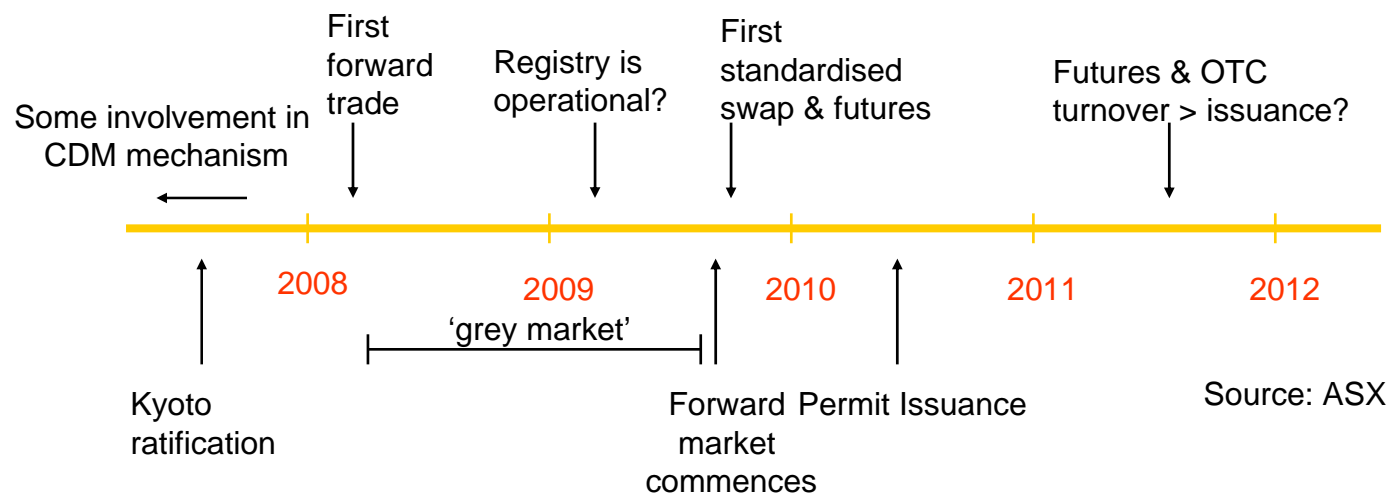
Some involvement in CDM mechanism

First forward trade

Registry is operational?

First standardised swap & futures

Futures & OTC turnover > issuance?

2008

2009

2010

2011

2012

'grey market'

Kyoto ratification

Forward market commences

Permit Issuance

Source: ASX